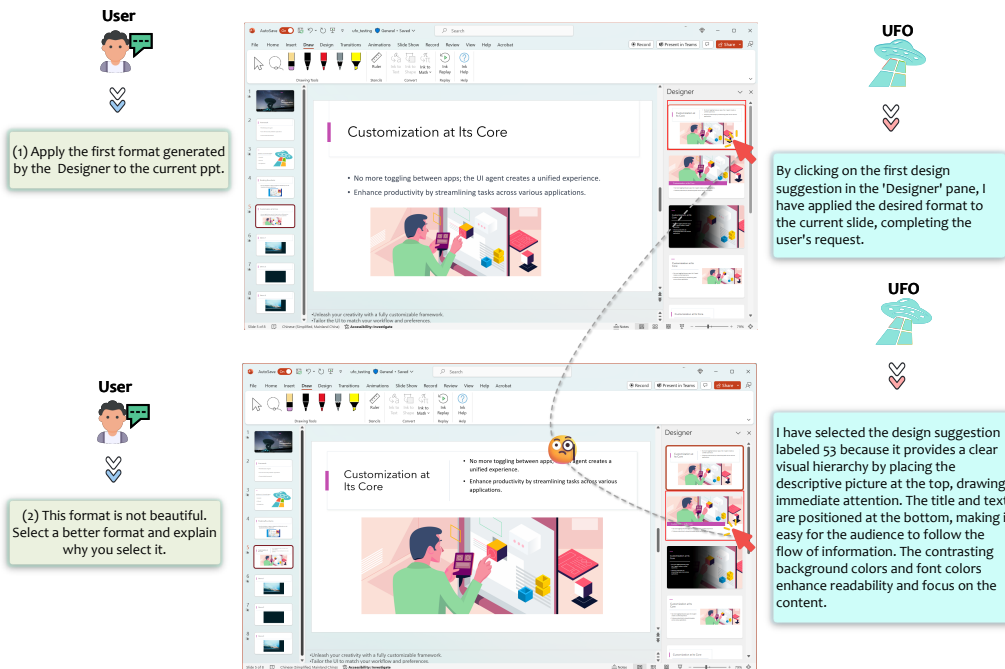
User

(1) Apply the first format generated by the Designer to the current ppt.

AutoSave ufo_testing General • Saved Search
File Home Insert Draw Design Transitions Animations Slide Show Record Review View Help Acrobat
Record Present in Teams Share
Drawing Tools Ruler Stencils Convert Ink Replay Replay Ink Help Help

Customization at Its Core

• No more toggling between apps; the UI agent creates a unified experience.
• Enhance productivity by streamlining tasks across various applications.

•Unleash your creativity with a fully customizable framework.
•Tailor the UI to match your workflow and preferences.

Designer

UFO

By clicking on the first design suggestion in the 'Designer' pane, I have applied the desired format to the current slide, completing the user's request.

User

(2) This format is not beautiful. Select a better format and explain why you select it.

AutoSave ufo_testing General • Saved Search
File Home Insert Draw Design Transitions Animations Slide Show Record Review View Help Acrobat
Record Present in Teams Share

Customization at Its Core

• No more toggling between apps; the UI agent creates a unified experience.
• Enhance productivity by streamlining tasks across various applications.

•Unleash your creativity with a fully customizable framework.
•Tailor the UI to match your workflow and preferences.

Designer

UFO

I have selected the design suggestion labeled 53 because it provides a clear visual hierarchy by placing the descriptive picture at the top, drawing immediate attention. The title and text are positioned at the bottom, making it easy for the audience to follow the flow of information. The contrasting background colors and font colors enhance readability and focus on the content.